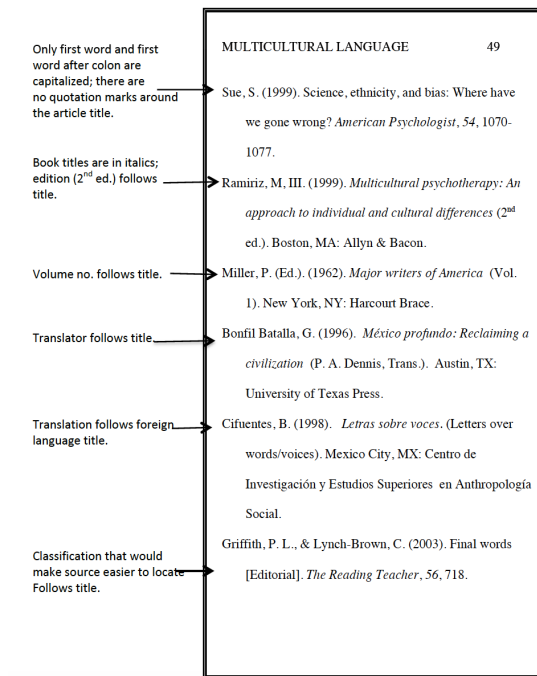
Only first word and first word after colon are capitalized; there are no quotation marks around the article title.

Book titles are in italics; edition (2$^{nd}$ ed.) follows title.

Volume no. follows title.

Translator follows title.

Translation follows foreign language title.

Classification that would make source easier to locate Follows title.

MULTICULTURAL LANGUAGE 49

Sue, S. (1999). Science, ethnicity, and bias: Where have we gone wrong? *American Psychologist*, *54*, 1070-1077.

Ramiriz, M, III. (1999). *Multicultural psychotherapy: An approach to individual and cultural differences* (2$^{nd}$ ed.). Boston, MA: Allyn & Bacon.

Miller, P. (Ed.). (1962). *Major writers of America* (Vol. 1). New York, NY: Harcourt Brace.

Bonfil Batalla, G. (1996). *México profundo: Reclaiming a civilization* (P. A. Dennis, Trans.). Austin, TX: University of Texas Press.

Cifuentes, B. (1998). *Letras sobre voces*. (Letters over words/voices). Mexico City, MX: Centro de Investigación y Estudios Superiores en Anthropología Social.

Griffith, P. L., & Lynch-Brown, C. (2003). Final words [Editorial]. *The Reading Teacher*, *56*, 718.